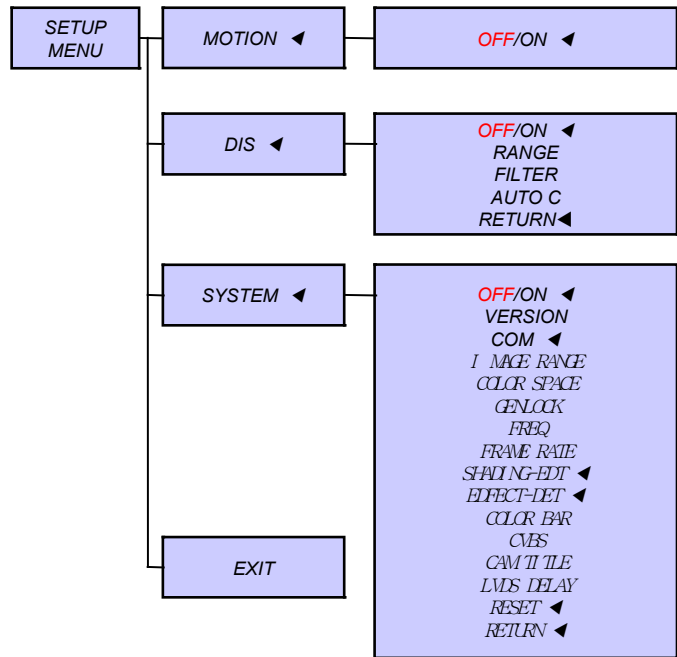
SETUP MENU

MOTION ◀

OFF/ON ◀

DIS ◀

OFF/ON ◀
RANGE
FILTER
AUTO C
RETURN◀

SYSTEM ◀

OFF/ON ◀
VERSION
COM ◀
IMAGE RANGE
COLOR SPACE
GENLOCK
FREQ
FRAME RATE
SHADING-EDT ◀
EDFECT-DET ◀
COLOR BAR
CVBS
CAM TITLE
LVDS DELAY
RESET ◀
RETURN ◀

EXIT